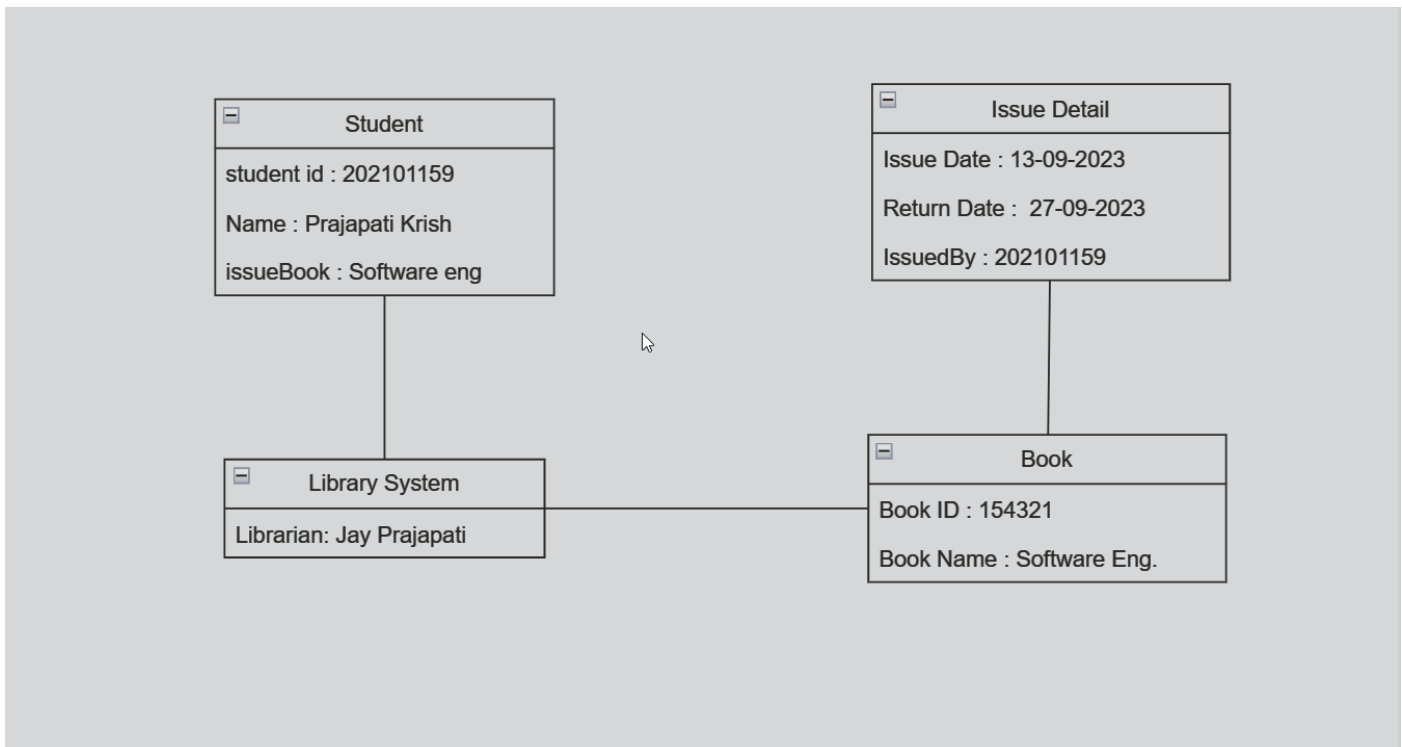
Student
student id : 202101159
Name : Prajapati Krish
issueBook : Software eng

Issue Detail
Issue Date : 13-09-2023
Return Date : 27-09-2023
IssuedBy : 202101159

Library System
Librarian: Jay Prajapati

Book
Book ID : 154321
Book Name : Software Eng.